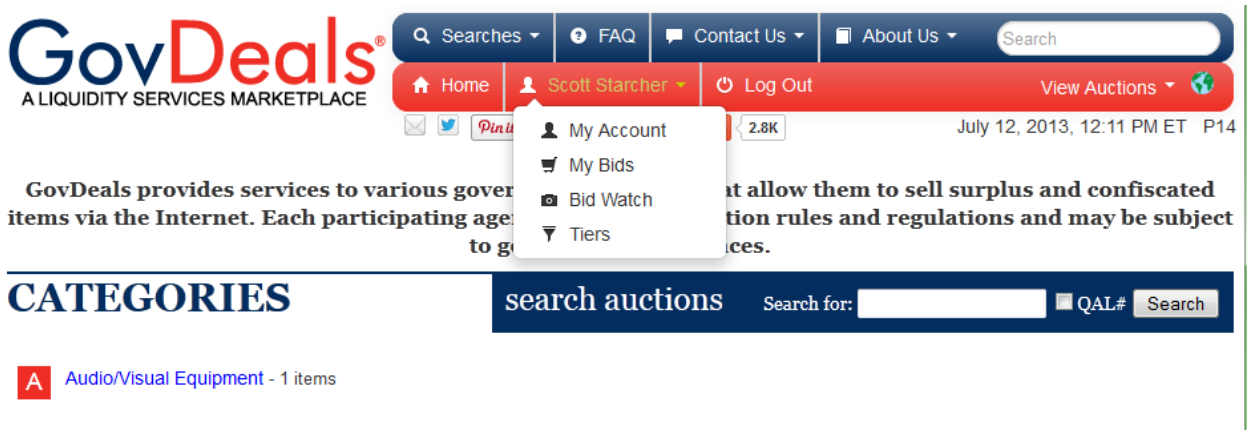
GovDeals®
A LIQUIDITY SERVICES MARKETPLACE

Searches FAQ Contact Us About Us Search

Home Scott Starcher Log Out View Auctions

My Account
My Bids
Bid Watch
Tiers

Pin it 2.8K

July 12, 2013, 12:11 PM ET P14

GovDeals provides services to various gover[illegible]t allow them to sell surplus and confiscated items via the Internet. Each participating age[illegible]tion rules and regulations and may be subject to g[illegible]ces.

CATEGORIES

search auctions Search for: QAL# Search

A Audio/Visual Equipment - 1 items